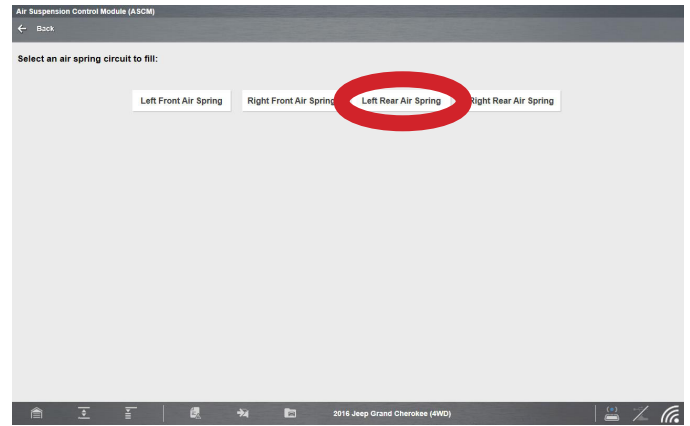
Air Suspension Control Module (ASCM)

Back

Select an air spring circuit to fill:

Left Front Air Spring

Right Front Air Spring

Left Rear Air Spring

Right Rear Air Spring

2016 Jeep Grand Cherokee (4WD)